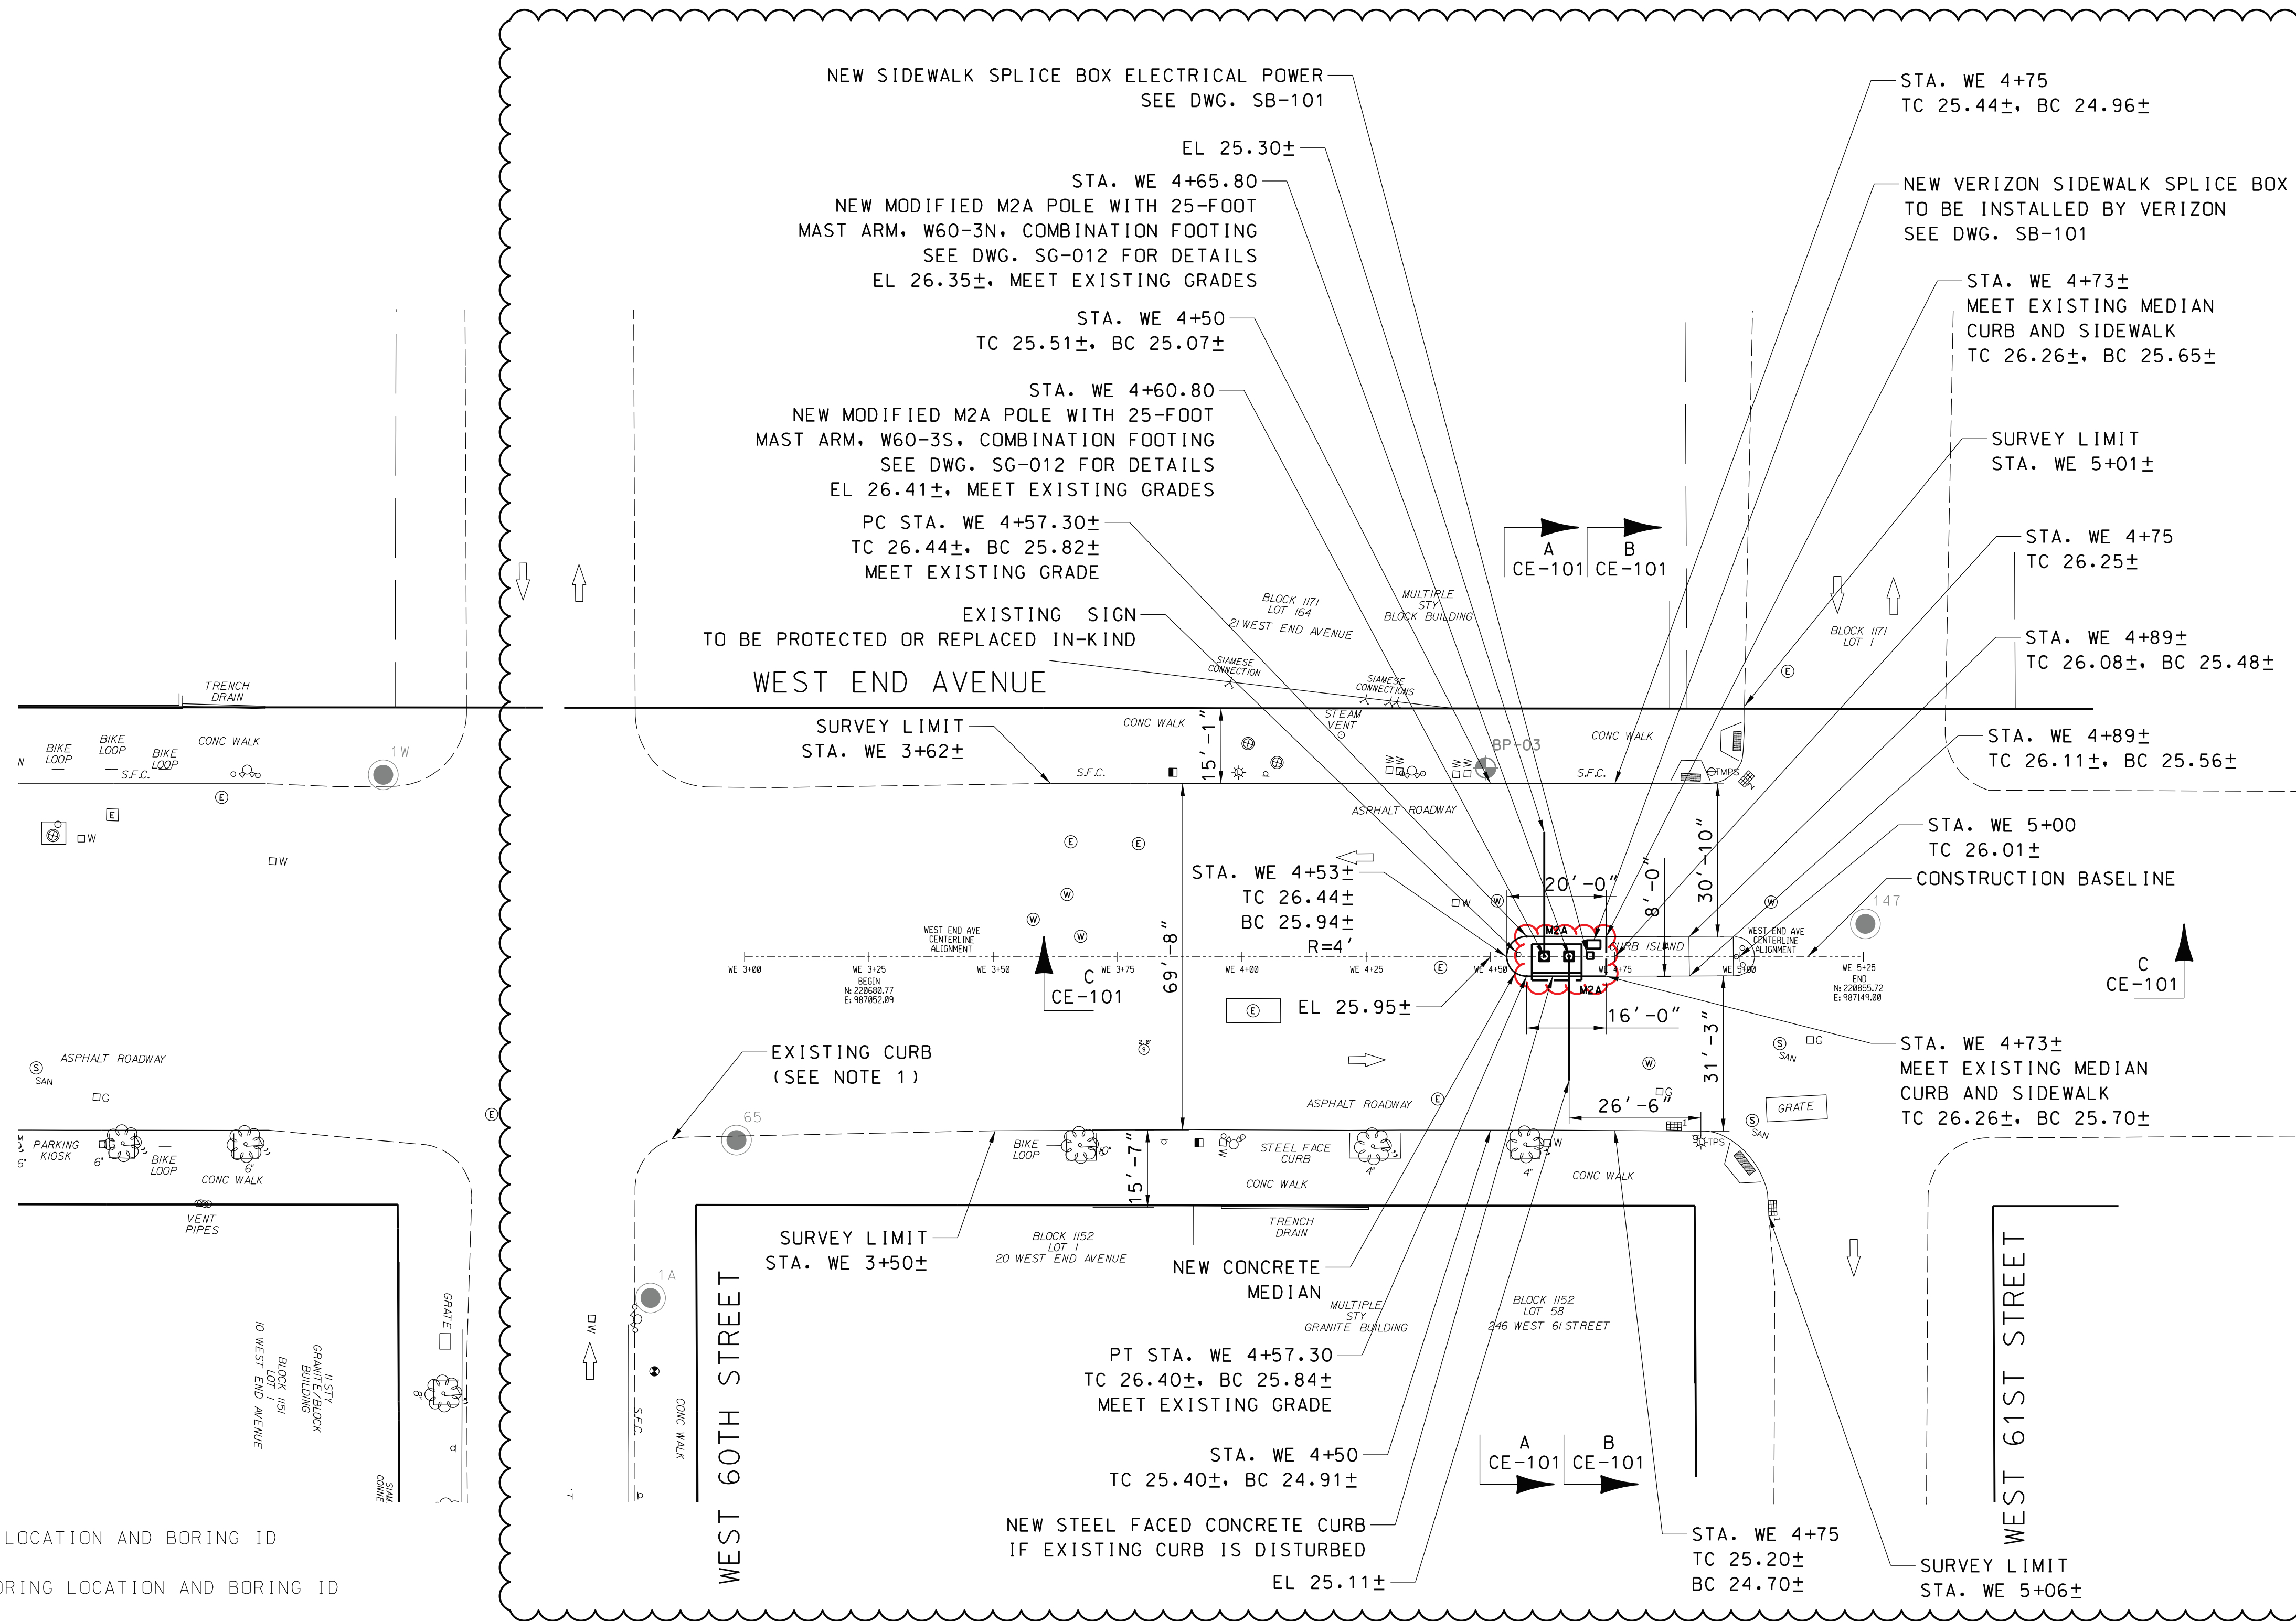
NEW SIDEWALK SPLICE BOX ELECTRICAL POWER
SEE DWG. SB-101

EL 25.30±

STA. WE 4+65.80
NEW MODIFIED M2A POLE WITH 25-FOOT MAST ARM, W60-3N, COMBINATION FOOTING
SEE DWG. SG-012 FOR DETAILS
EL 26.35±, MEET EXISTING GRADES

STA. WE 4+50
TC 25.51±, BC 25.07±

STA. WE 4+60.80
NEW MODIFIED M2A POLE WITH 25-FOOT MAST ARM, W60-3S, COMBINATION FOOTING
SEE DWG. SG-012 FOR DETAILS
EL 26.41±, MEET EXISTING GRADES

PC STA. WE 4+57.30±
TC 26.44±, BC 25.82±
MEET EXISTING GRADE

EXISTING SIGN
TO BE PROTECTED OR REPLACED IN-KIND

STA. WE 4+75
TC 25.44±, BC 24.96±

NEW VERIZON SIDEWALK SPLICE BOX
TO BE INSTALLED BY VERIZON
SEE DWG. SB-101

STA. WE 4+73±
MEET EXISTING MEDIAN CURB AND SIDEWALK
TC 26.26±, BC 25.65±

SURVEY LIMIT
STA. WE 5+01±

STA. WE 4+75
TC 26.25±

STA. WE 4+89±
TC 26.08±, BC 25.48±

STA. WE 4+89±
TC 26.11±, BC 25.56±

STA. WE 5+00
TC 26.01±

CONSTRUCTION BASELINE

A CE-101 B CE-101

BLOCK 1171 LOT 164 21 WEST END AVENUE
MULTIPLE STY BLOCK BUILDING
BLOCK 1171 LOT 1
SIAMESE CONNECTION
SIAMESE CONNECTIONS
STEAM VENT
BP-03

WEST END AVENUE

TRENCH DRAIN
BIKE LOOP
BIKE LOOP
BIKE LOOP
CONC WALK
S.F.C.
1W
W
W
E

SURVEY LIMIT
STA. WE 3+62±
CONC WALK
S.F.C.
15'-1"
CONC WALK
S.F.C.
TMPS
ASPHALT ROADWAY

STA. WE 4+53±
TC 26.44±
BC 25.94±
R=4'
20'-0"
8'-0"
30'-10"
M2A
M2A
CURB ISLAND
16'-0"
31'-3"
26'-6"
69'-8"
147

WEST END AVE CENTERLINE ALIGNMENT
WE 3+00
WE 3+25 BEGIN N: 220680.77 E: 987052.09
WE 3+50
C CE-101
WE 3+75
WE 4+00
WE 4+25
WE 4+50
WE 4+75
WE 5+00
WEST END AVE CENTERLINE ALIGNMENT
WE 5+25 END N: 220855.72 E: 987149.00
C CE-101

EL 25.95±

STA. WE 4+73±
MEET EXISTING MEDIAN CURB AND SIDEWALK
TC 26.26±, BC 25.70±

ASPHALT ROADWAY
SAN
G
EXISTING CURB
(SEE NOTE 1)
65
PARKING KIOSK
BIKE LOOP
CONC WALK
VENT PIPES
ASPHALT ROADWAY
BIKE LOOP
STEEL FACE CURB
CONC WALK
SAN
SAN
GRATE
TPS
CONC WALK
15'-7"

SURVEY LIMIT
STA. WE 3+50±
BLOCK 1152 LOT 1 20 WEST END AVENUE
TRENCH DRAIN
NEW CONCRETE MEDIAN
MULTIPLE STY GRANITE BUILDING
BLOCK 1152 LOT 58 246 WEST 61 STREET

1A
GRATE
11 STY GRANITE/BLOCK BUILDING
BLOCK 1151 LOT 1 10 WEST END AVENUE
S.F.C.
CONC WALK

WEST 60TH STREET

PT STA. WE 4+57.30
TC 26.40±, BC 25.84±
MEET EXISTING GRADE

STA. WE 4+50
TC 25.40±, BC 24.91±

A CE-101 B CE-101

NEW STEEL FACED CONCRETE CURB
IF EXISTING CURB IS DISTURBED

EL 25.11±

STA. WE 4+75
TC 25.20±
BC 24.70±

SURVEY LIMIT
STA. WE 5+06±

WEST 61ST STREET

LOCATION AND BORING ID
RING LOCATION AND BORING ID